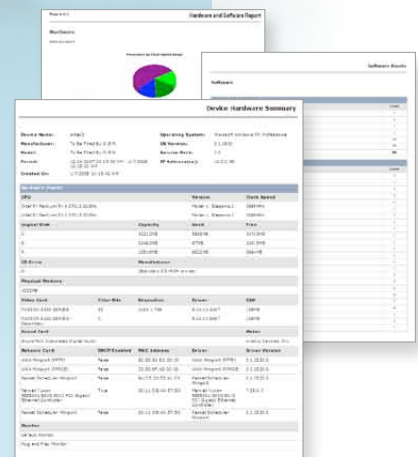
Hardware and Software Report

Hardware

Software

Software Assets

Device Hardware Summary

Device Name:
Manufacturer:
Model:
Period:
Created On:

Operating System:
OS Version:
Service Pack:
IP Address(es):

Hardware (Total)

| CPU | Version | Clock Speed |
|---|---|---|
| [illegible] | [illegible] | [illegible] |
| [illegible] | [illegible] | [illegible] |

| Logical Disk | Capacity | Used | Free |
|---|---|---|---|
| C: | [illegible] | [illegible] | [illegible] |
| D: | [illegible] | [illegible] | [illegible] |
| E: | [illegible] | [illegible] | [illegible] |

| CD Drive | Manufacturer |
|---|---|
| D: | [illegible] |

Physical Memory

| Video Card | Color Bits | Resolution | Driver | RAM |
|---|---|---|---|---|
| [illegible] | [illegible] | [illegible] | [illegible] | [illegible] |
| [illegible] | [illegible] | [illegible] | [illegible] | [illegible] |

| Sound Card | Maker |
|---|---|
| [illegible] | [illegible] |

| Network Card | DHCP Enabled | MAC Address | Driver | Driver Version |
|---|---|---|---|---|
| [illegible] | False | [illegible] | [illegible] | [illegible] |
| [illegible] | False | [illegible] | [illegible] | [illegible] |
| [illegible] | False | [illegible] | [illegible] | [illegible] |
| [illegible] | True | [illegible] | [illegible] | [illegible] |
| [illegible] | False | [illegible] | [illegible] | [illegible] |

Monitor

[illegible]
Plug and Play Monitor